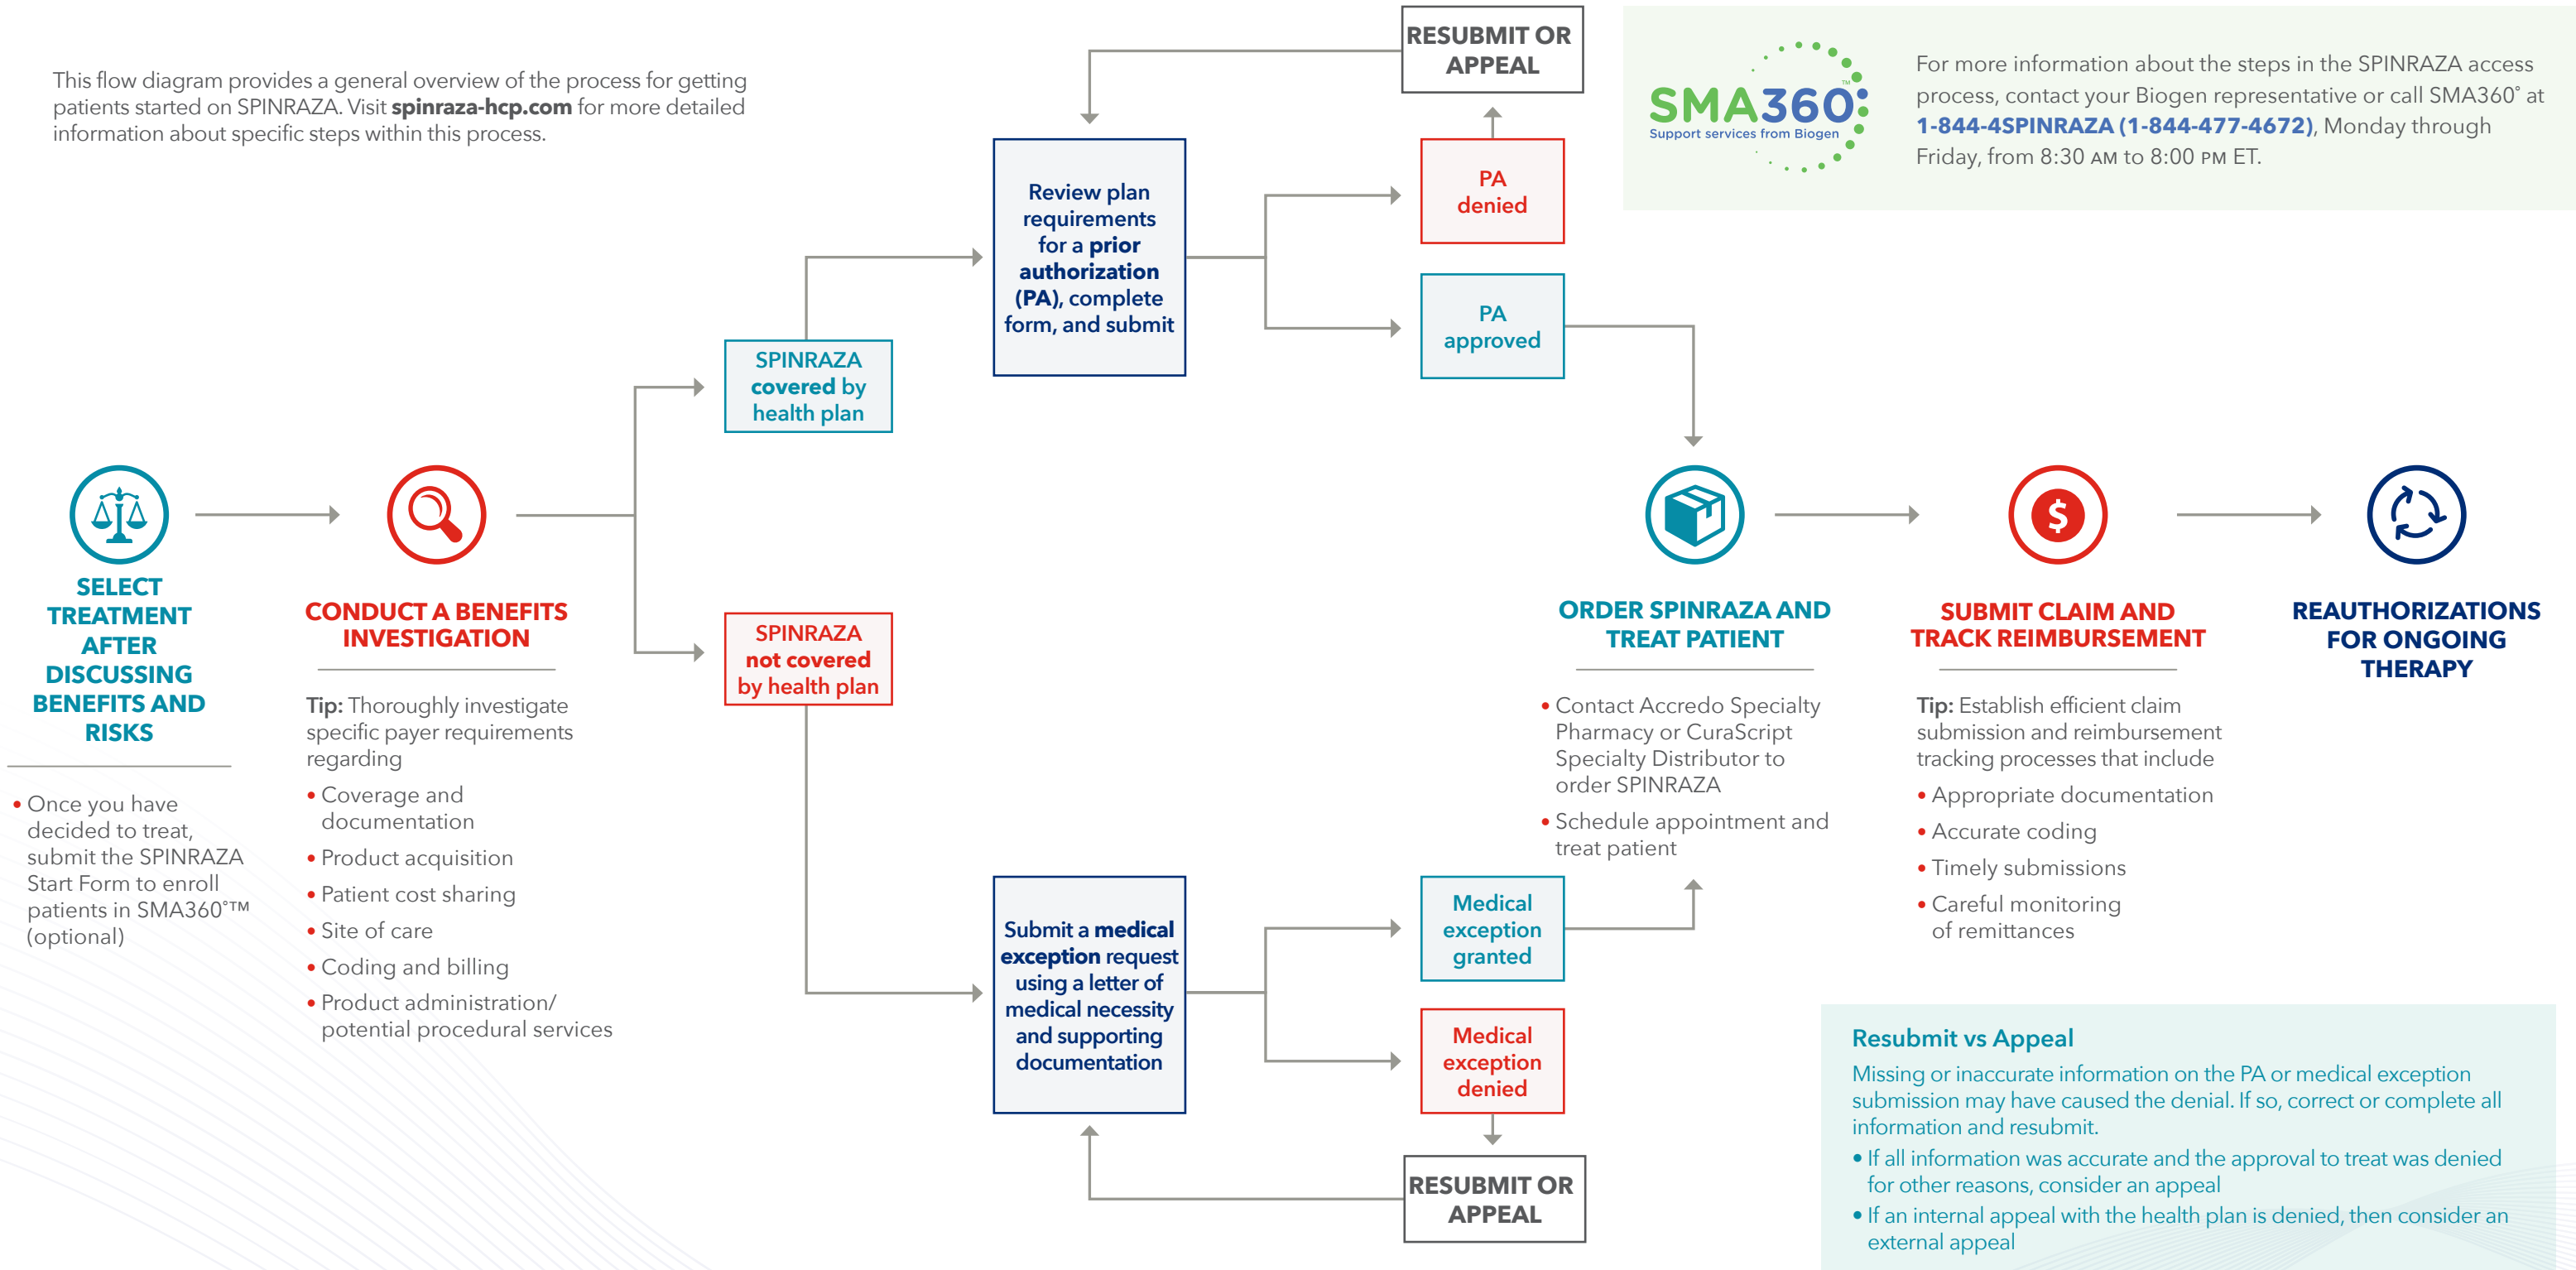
This flow diagram provides a general overview of the process for getting patients started on SPINRAZA. Visit **spinraza-hcp.com** for more detailed information about specific steps within this process.

RESUBMIT OR APPEAL

Review plan requirements for a prior authorization (PA), complete form, and submit

PA denied

PA approved

SMA360°™
Support services from Biogen

For more information about the steps in the SPINRAZA access process, contact your Biogen representative or call SMA360° at 1-844-4SPINRAZA (1-844-477-4672), Monday through Friday, from 8:30 AM to 8:00 PM ET.

SPINRAZA covered by health plan

SPINRAZA not covered by health plan

SELECT TREATMENT AFTER DISCUSSING BENEFITS AND RISKS

• Once you have decided to treat, submit the SPINRAZA Start Form to enroll patients in SMA360°™ (optional)

CONDUCT A BENEFITS INVESTIGATION

Tip: Thoroughly investigate specific payer requirements regarding
• Coverage and documentation
• Product acquisition
• Patient cost sharing
• Site of care
• Coding and billing
• Product administration/ potential procedural services

ORDER SPINRAZA AND TREAT PATIENT

• Contact Accredo Specialty Pharmacy or CuraScript Specialty Distributor to order SPINRAZA
• Schedule appointment and treat patient

SUBMIT CLAIM AND TRACK REIMBURSEMENT

Tip: Establish efficient claim submission and reimbursement tracking processes that include
• Appropriate documentation
• Accurate coding
• Timely submissions
• Careful monitoring of remittances

REAUTHORIZATIONS FOR ONGOING THERAPY

Submit a medical exception request using a letter of medical necessity and supporting documentation

Medical exception granted

Medical exception denied

RESUBMIT OR APPEAL

Resubmit vs Appeal
Missing or inaccurate information on the PA or medical exception submission may have caused the denial. If so, correct or complete all information and resubmit.
• If all information was accurate and the approval to treat was denied for other reasons, consider an appeal
• If an internal appeal with the health plan is denied, then consider an external appeal